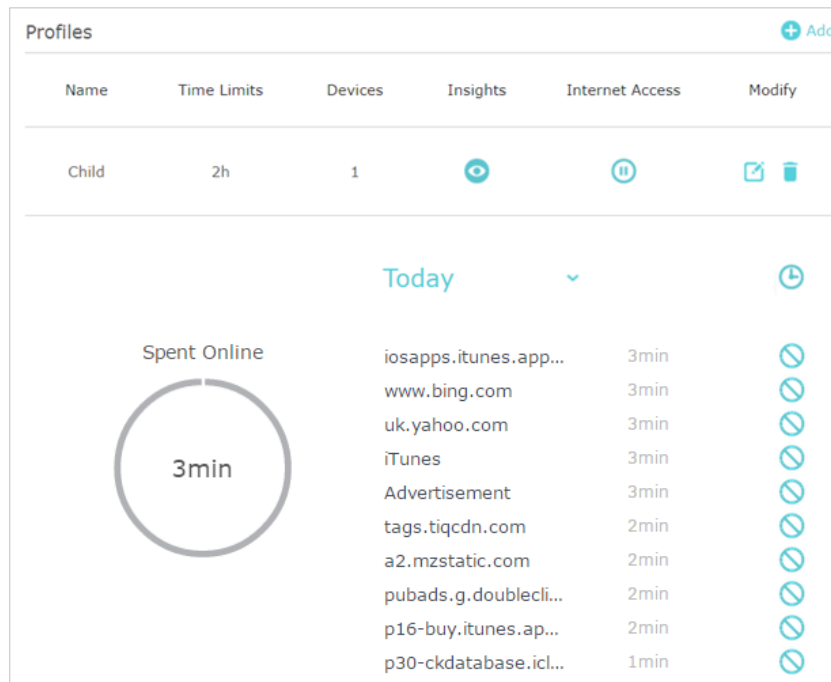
Profiles

Add

| Name | Time Limits | Devices | Insights | Internet Access | Modify |
|---|---|---|---|---|---|
| Child | 2h | 1 | | | |

Today

Spent Online

3min

| | |
|---|---|
| iosapps.itunes.app... | 3min |
| www.bing.com | 3min |
| uk.yahoo.com | 3min |
| iTunes | 3min |
| Advertisement | 3min |
| tags.tiqcdn.com | 2min |
| a2.mzstatic.com | 2min |
| pubads.g.doublecli... | 2min |
| p16-buy.itunes.ap... | 2min |
| p30-ckdatabase.icl... | 1min |